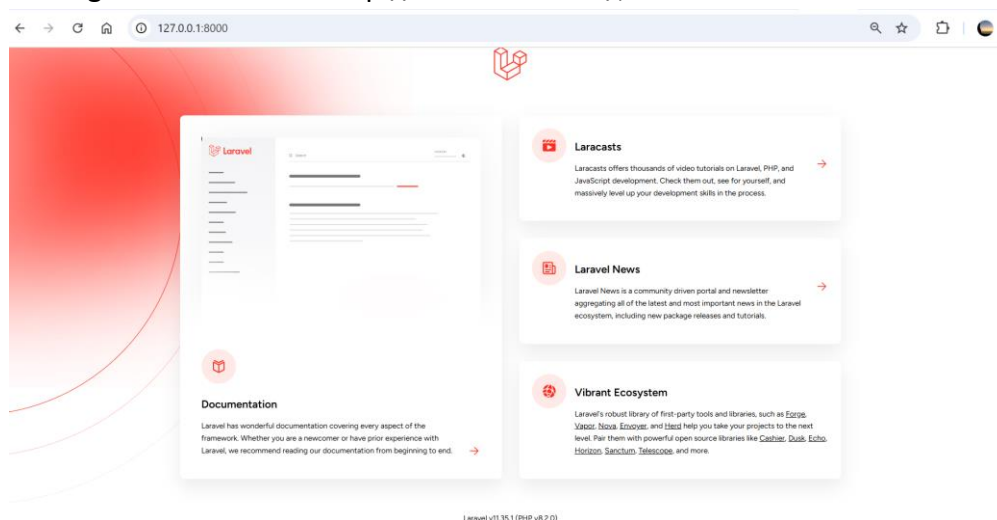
127.0.0.1:8000

Laravel

Documentation

Laravel has wonderful documentation covering every aspect of the framework. Whether you are a newcomer or have prior experience with Laravel, we recommend reading our documentation from beginning to end.

Laracasts

Laracasts offers thousands of video tutorials on Laravel, PHP, and JavaScript development. Check them out, see for yourself, and massively level up your development skills in the process.

Laravel News

Laravel News is a community driven portal and newsletter aggregating all of the latest and most important news in the Laravel ecosystem, including new package releases and tutorials.

Vibrant Ecosystem

Laravel's robust library of first-party tools and libraries, such as Forge, Vapor, Nova, Envoyer, and Herd help you take your projects to the next level. Pair them with powerful open source libraries like Cashier, Dusk, Echo, Horizon, Sanctum, Telescope, and more.

Laravel v11.35.1 (PHP v8.2.0)